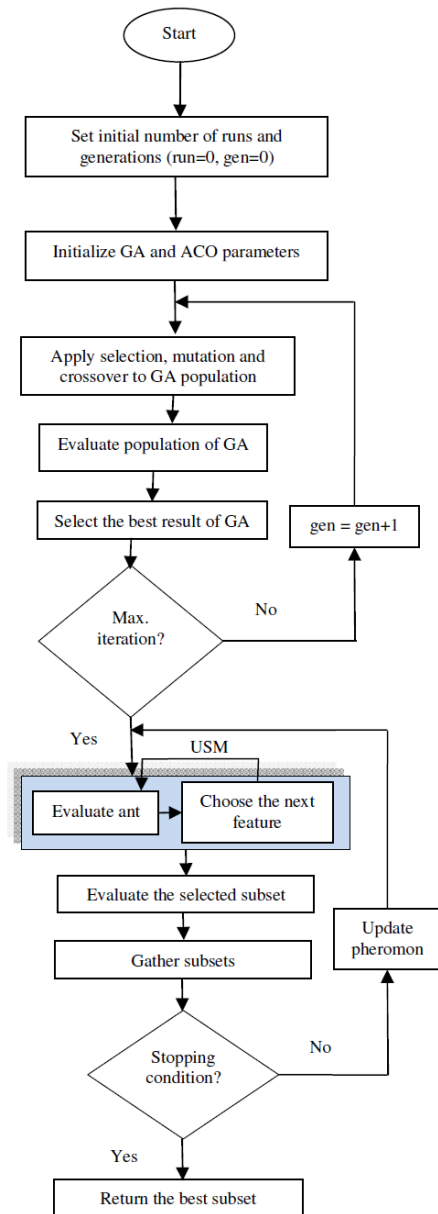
Start

Set initial number of runs and generations (run=0, gen=0)

Initialize GA and ACO parameters

Apply selection, mutation and crossover to GA population

Evaluate population of GA

Select the best result of GA

gen = gen+1

Max. iteration?

No

Yes

USM

Evaluate ant

Choose the next feature

Evaluate the selected subset

Update pheromon

Gather subsets

Stopping condition?

No

Yes

Return the best subset